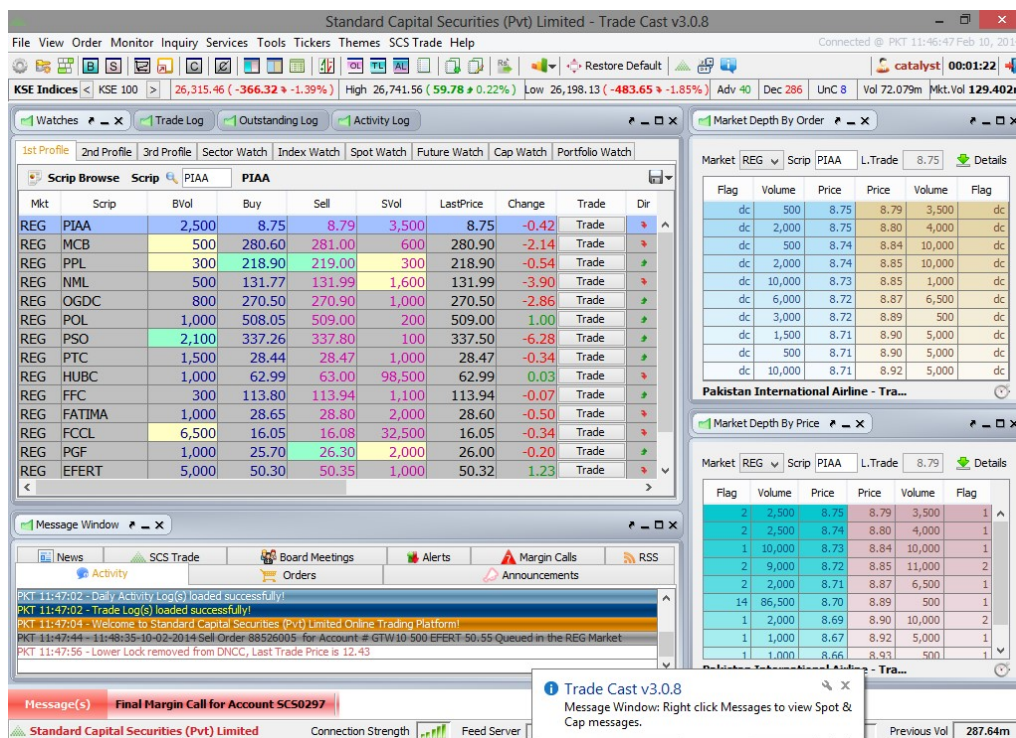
Standard Capital Securities (Pvt) Limited - Trade Cast v3.0.8

File View Order Monitor Inquiry Services Tools Tickers Themes SCS Trade Help

Connected @ PKT 11:46:47 Feb 10, 201

Restore Default

catalyst 00:01:22

KSE Indices < KSE 100 > 26,315.46 ( -366.32 -1.39% ) High 26,741.56 ( 59.78 0.22% ) Low 26,198.13 ( -483.65 -1.85% ) Adv 40 Dec 286 UnC 8 Vol 72.079m Mkt.Vol 129.402m

Watches | Trade Log | Outstanding Log | Activity Log

1st Profile | 2nd Profile | 3rd Profile | Sector Watch | Index Watch | Spot Watch | Future Watch | Cap Watch | Portfolio Watch

Scrip Browse Scrip PIAA PIAA

| Mkt | Scrip | BVol | Buy | Sell | SVol | LastPrice | Change | Trade | Dir |
|---|---|---|---|---|---|---|---|---|---|
| REG | PIAA | 2,500 | 8.75 | 8.79 | 3,500 | 8.75 | -0.42 | Trade | |
| REG | MCB | 500 | 280.60 | 281.00 | 600 | 280.90 | -2.14 | Trade | |
| REG | PPL | 300 | 218.90 | 219.00 | 300 | 218.90 | -0.54 | Trade | |
| REG | NML | 500 | 131.77 | 131.99 | 1,600 | 131.99 | -3.90 | Trade | |
| REG | OGDC | 800 | 270.50 | 270.90 | 1,000 | 270.50 | -2.86 | Trade | |
| REG | POL | 1,000 | 508.05 | 509.00 | 200 | 509.00 | 1.00 | Trade | |
| REG | PSO | 2,100 | 337.26 | 337.80 | 100 | 337.50 | -6.28 | Trade | |
| REG | PTC | 1,500 | 28.44 | 28.47 | 1,000 | 28.47 | -0.34 | Trade | |
| REG | HUBC | 1,000 | 62.99 | 63.00 | 98,500 | 62.99 | 0.03 | Trade | |
| REG | FFC | 300 | 113.80 | 113.94 | 1,100 | 113.94 | -0.07 | Trade | |
| REG | FATIMA | 1,000 | 28.65 | 28.80 | 2,000 | 28.60 | -0.50 | Trade | |
| REG | FCCL | 6,500 | 16.05 | 16.08 | 32,500 | 16.05 | -0.34 | Trade | |
| REG | PGF | 1,000 | 25.70 | 26.30 | 2,000 | 26.00 | -0.20 | Trade | |
| REG | EFERT | 5,000 | 50.30 | 50.35 | 1,000 | 50.32 | 1.23 | Trade | |

Market Depth By Order

Market REG Scrip PIAA L.Trade 8.75 Details

| Flag | Volume | Price | Price | Volume | Flag |
|---|---|---|---|---|---|
| dc | 500 | 8.75 | 8.79 | 3,500 | dc |
| dc | 2,000 | 8.75 | 8.80 | 4,000 | dc |
| dc | 500 | 8.74 | 8.84 | 10,000 | dc |
| dc | 2,000 | 8.74 | 8.85 | 10,000 | dc |
| dc | 10,000 | 8.73 | 8.85 | 1,000 | dc |
| dc | 6,000 | 8.72 | 8.87 | 6,500 | dc |
| dc | 3,000 | 8.72 | 8.89 | 500 | dc |
| dc | 1,500 | 8.71 | 8.90 | 5,000 | dc |
| dc | 500 | 8.71 | 8.90 | 5,000 | dc |
| dc | 10,000 | 8.71 | 8.92 | 5,000 | dc |

Pakistan International Airline - Tra...

Market Depth By Price

Market REG Scrip PIAA L.Trade 8.79 Details

| Flag | Volume | Price | Price | Volume | Flag |
|---|---|---|---|---|---|
| 2 | 2,500 | 8.75 | 8.79 | 3,500 | 1 |
| 2 | 2,500 | 8.74 | 8.80 | 4,000 | 1 |
| 1 | 10,000 | 8.73 | 8.84 | 10,000 | 1 |
| 2 | 9,000 | 8.72 | 8.85 | 11,000 | 2 |
| 2 | 2,000 | 8.71 | 8.87 | 6,500 | 1 |
| 14 | 86,500 | 8.70 | 8.89 | 500 | 1 |
| 1 | 2,000 | 8.69 | 8.90 | 10,000 | 2 |
| 1 | 1,000 | 8.67 | 8.92 | 5,000 | 1 |
| 1 | 1,000 | 8.66 | 8.93 | 500 | 1 |

Pakistan International Airline - Tra...

Message Window

News | SCS Trade | Board Meetings | Alerts | Margin Calls | RSS
Activity | Orders | Announcements

PKT 11:47:02 - Daily Activity Log(s) loaded successfully!
PKT 11:47:02 - Trade Log(s) loaded successfully!
PKT 11:47:04 - Welcome to Standard Capital Securities (Pvt) Limited Online Trading Platform!
PKT 11:47:44 - 11:48:35-10-02-2014 Sell Order 88526005 for Account # GTW10 500 EFERT 50.55 Queued in the REG Market
PKT 11:47:56 - Lower Lock removed from DNCC, Last Trade Price is 12.43

Message(s) Final Margin Call for Account SCS0297

Trade Cast v3.0.8
Message Window: Right click Messages to view Spot & Cap messages.

Standard Capital Securities (Pvt) Limited Connection Strength Feed Server Previous Vol 287.64m